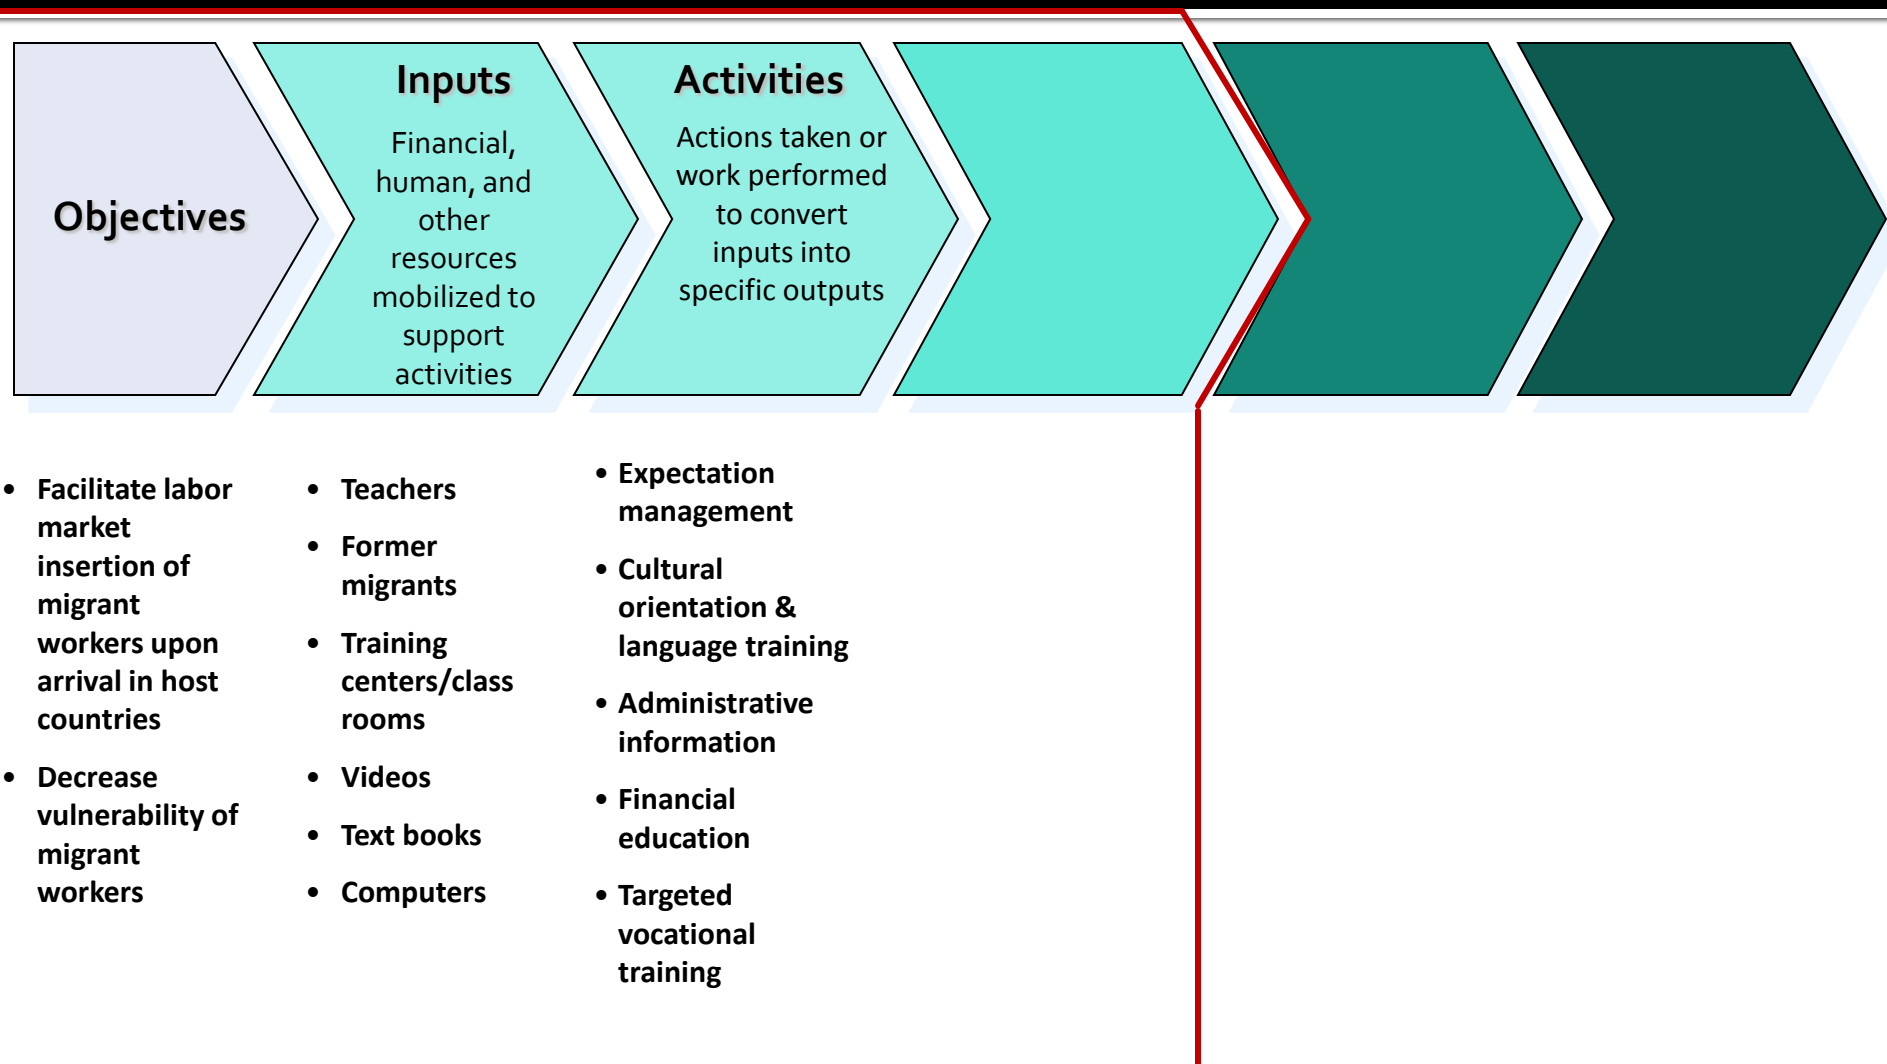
Objectives

Inputs

Financial, human, and other resources mobilized to support activities

Activities

Actions taken or work performed to convert inputs into specific outputs

- Facilitate labor market insertion of migrant workers upon arrival in host countries
- Decrease vulnerability of migrant workers

- Teachers
- Former migrants
- Training centers/class rooms
- Videos
- Text books
- Computers

- Expectation management
- Cultural orientation & language training
- Administrative information
- Financial education
- Targeted vocational training